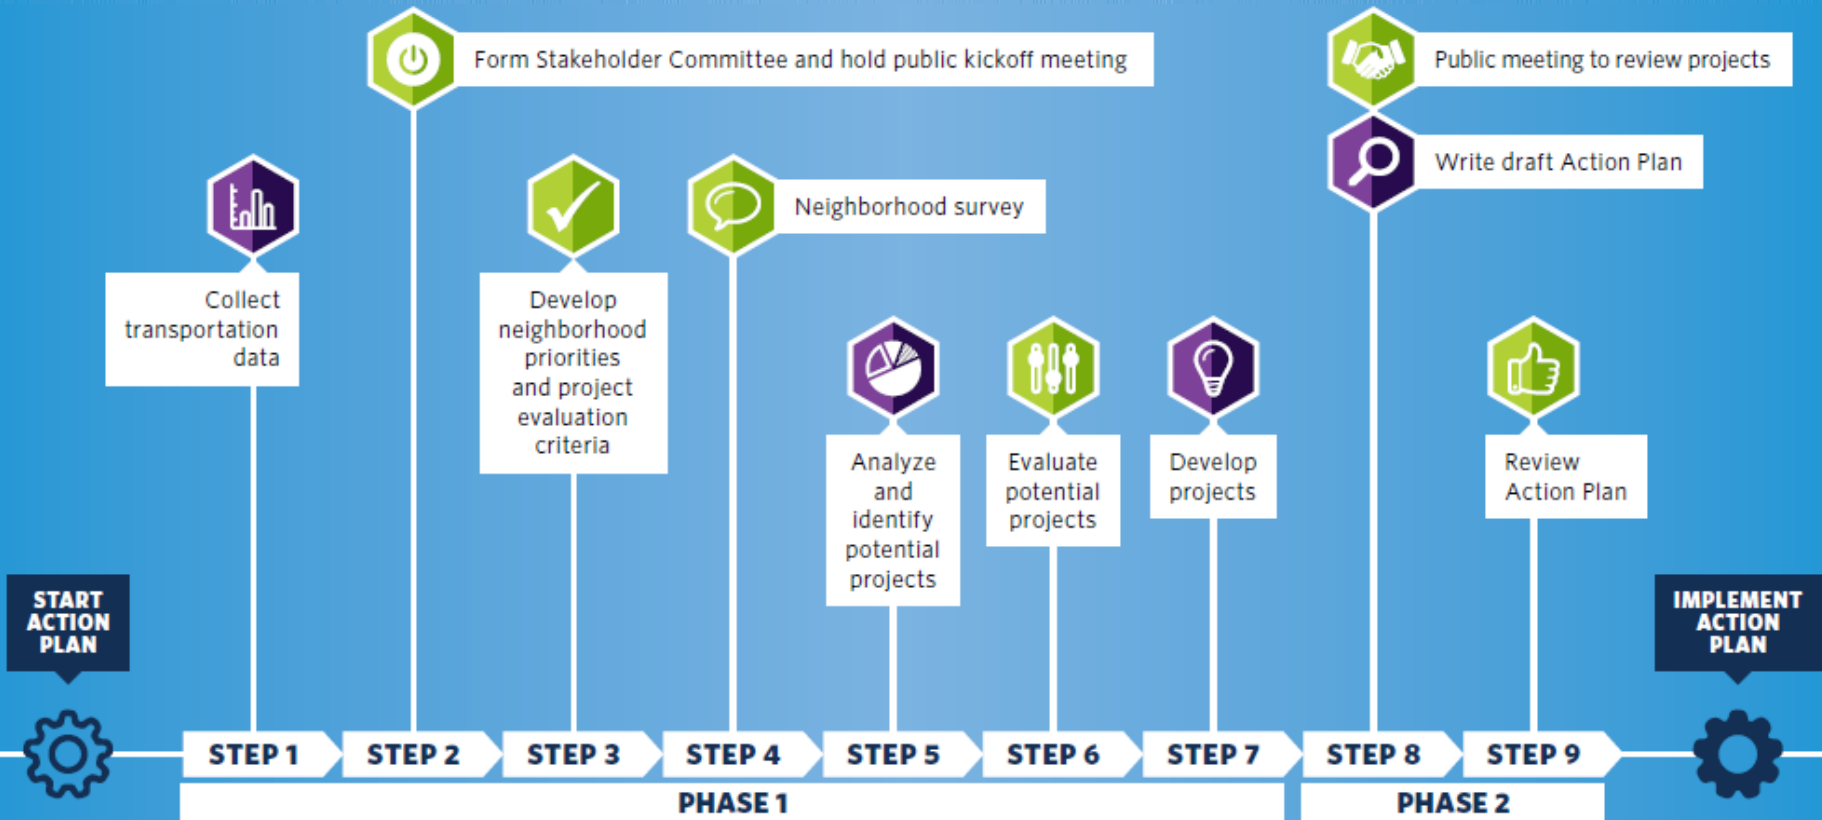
Form Stakeholder Committee and hold public kickoff meeting

Public meeting to review projects

Write draft Action Plan

Neighborhood survey

Collect transportation data

Develop neighborhood priorities and project evaluation criteria

Analyze and identify potential projects

Evaluate potential projects

Develop projects

Review Action Plan

START ACTION PLAN

IMPLEMENT ACTION PLAN

STEP 1

STEP 2

STEP 3

STEP 4

STEP 5

STEP 6

STEP 7

STEP 8

STEP 9

PHASE 1

PHASE 2